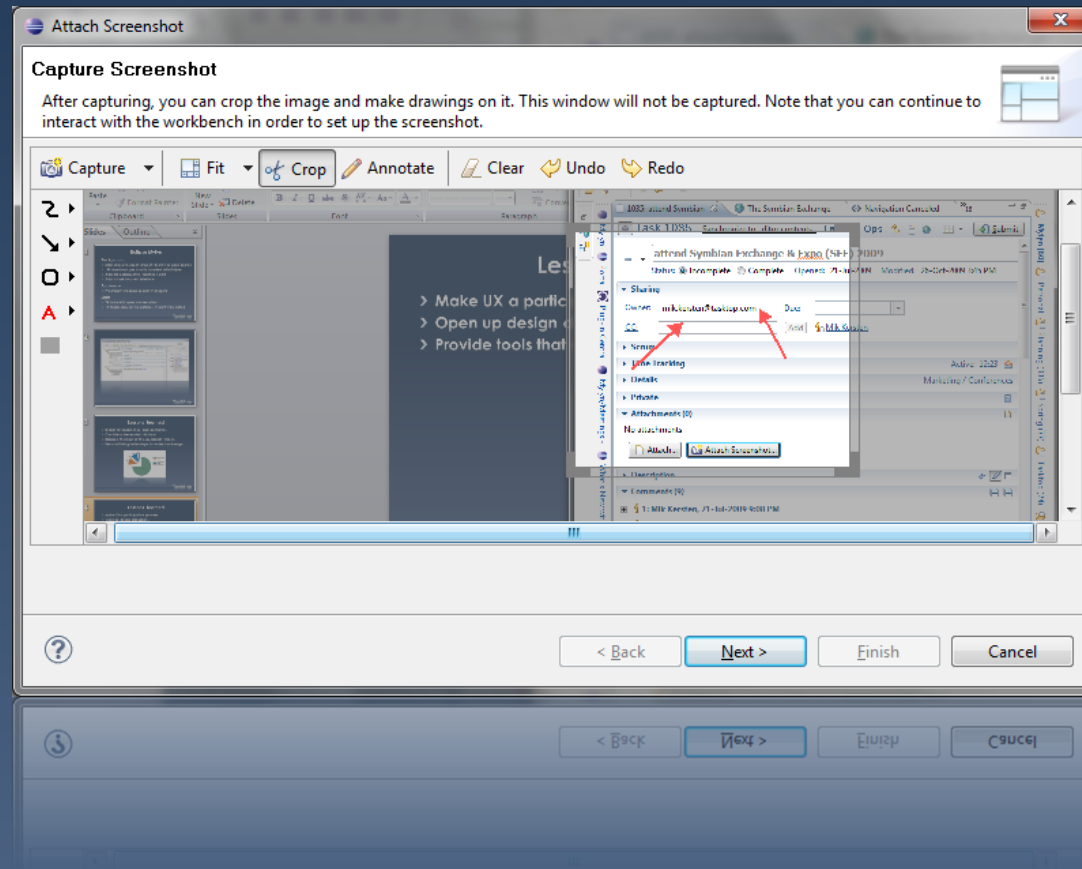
Attach Screenshot

Capture Screenshot

After capturing, you can crop the image and make drawings on it. This window will not be captured. Note that you can continue to interact with the workbench in order to set up the screenshot.

Capture Fit Crop Annotate Clear Undo Redo

Les
> Make UX a partic
> Open up design
> Provide tools that

Task 1085 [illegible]
attend Symbian Exchange & Expo (SEE) 2009
Status: Incomplete Complete Opened: 21-Jul-2009 Modified: 21-Oct-2009
Sharing
Owner: mik.kersten@tasktop.com Due:
CC:
Scrum
Time Tracking Active: 15:23
Details Marketing / Conferences
Private
Attachments (0)
No attachments
Attach... Attach Screenshot...
Description
Comments (9)
1: Mik Kersten, 21-Jul-2009 9:08 PM

III

?
< Back Next > Finish Cancel

< Back Next > Finish Cancel